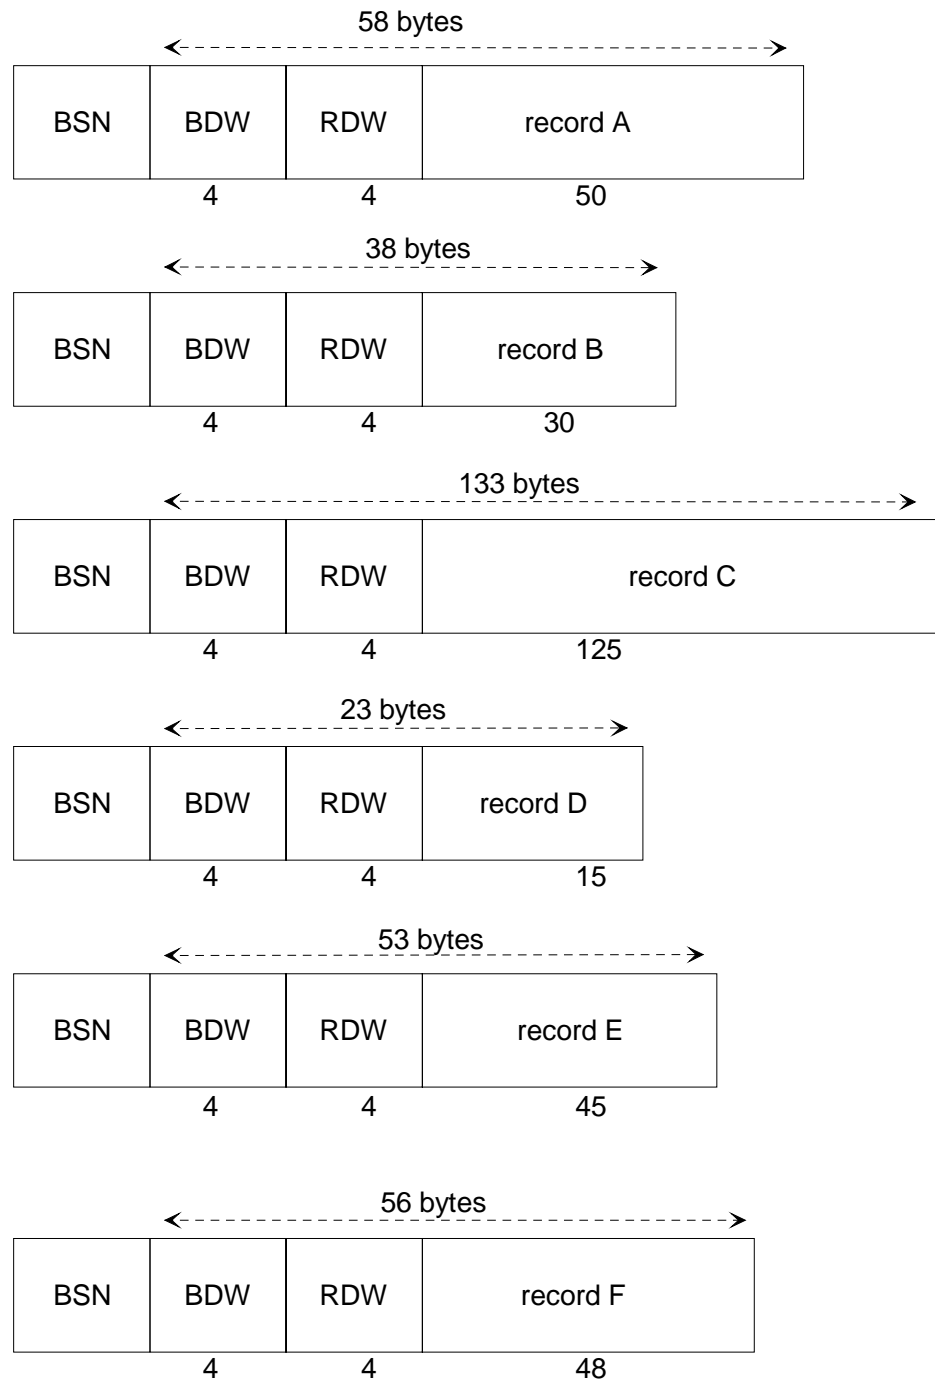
58 bytes

BSN BDW RDW record A

4 4 50

38 bytes

BSN BDW RDW record B

4 4 30

133 bytes

BSN BDW RDW record C

4 4 125

23 bytes

BSN BDW RDW record D

4 4 15

53 bytes

BSN BDW RDW record E

4 4 45

56 bytes

BSN BDW RDW record F

4 4 48